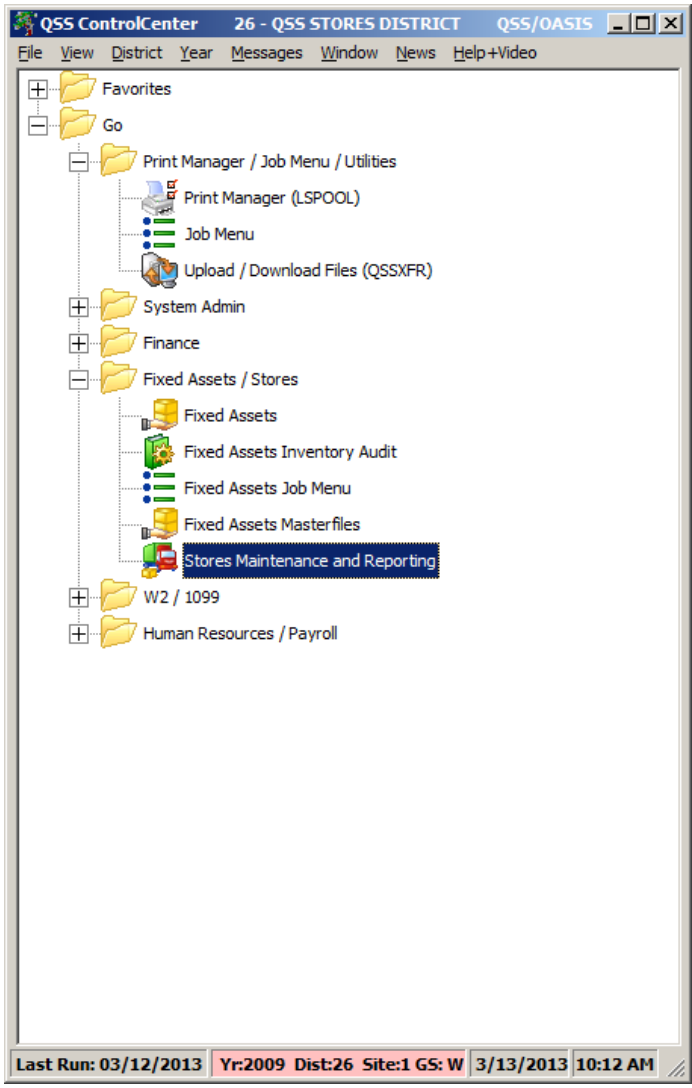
QSS ControlCenter 26 - QSS STORES DISTRICT QSS/OASIS

File View District Year Messages Window News Help+Video

Favorites
Go
Print Manager / Job Menu / Utilities
Print Manager (LSPOOL)
Job Menu
Upload / Download Files (QSSXFR)
System Admin
Finance
Fixed Assets / Stores
Fixed Assets
Fixed Assets Inventory Audit
Fixed Assets Job Menu
Fixed Assets Masterfiles
Stores Maintenance and Reporting
W2 / 1099
Human Resources / Payroll

Last Run: 03/12/2013 | Yr:2009 Dist:26 Site:1 GS: W | 3/13/2013 | 10:12 AM